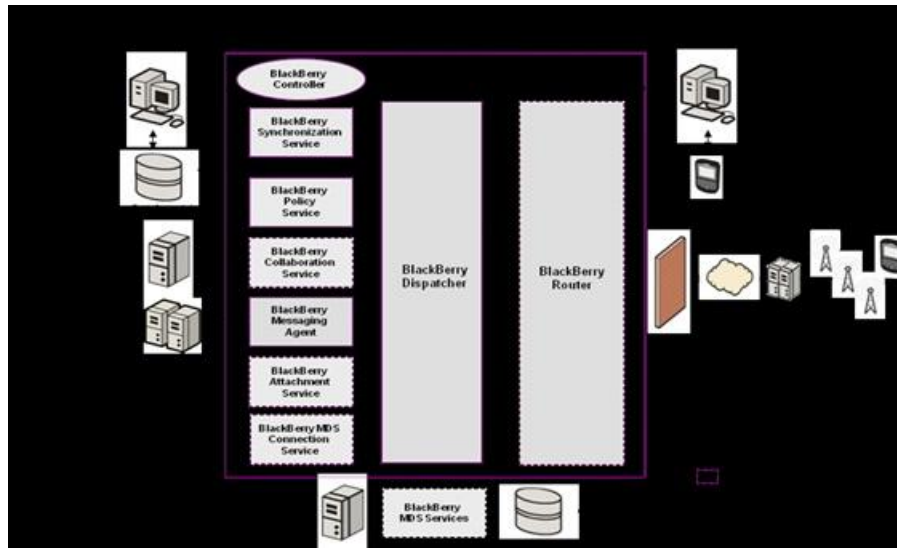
BlackBerry Controller

BlackBerry Synchronization Service

BlackBerry Policy Service

BlackBerry Collaboration Service

BlackBerry Messaging Agent

BlackBerry Attachment Service

BlackBerry MDS Connection Service

BlackBerry Dispatcher

BlackBerry Router

BlackBerry MDS Services